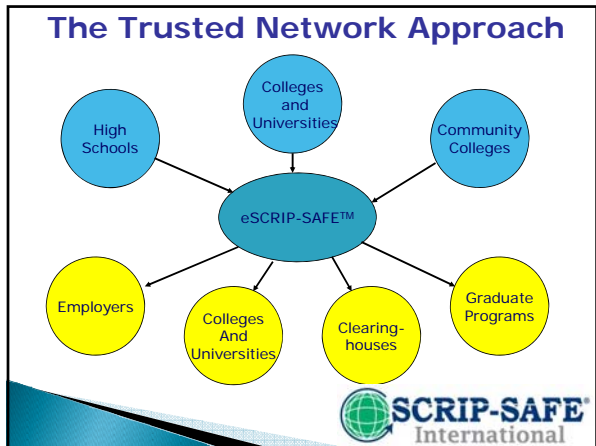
The Trusted Network Approach

High Schools

Colleges and Universities

Community Colleges

eSCRIP-SAFE™

Employers

Colleges And Universities

Clearing-houses

Graduate Programs

SCRIP-SAFE®
International